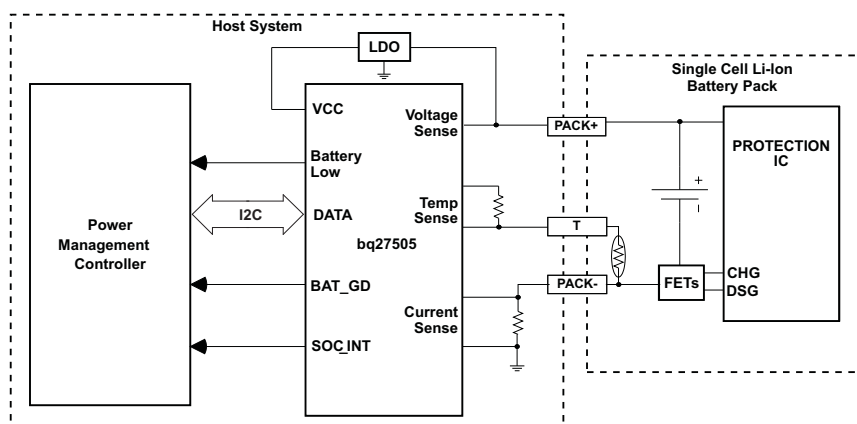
Host System

LDO

Single Cell Li-Ion Battery Pack

VCC

Voltage Sense

PACK+

PROTECTION IC

Battery Low

+

Power Management Controller

I2C

DATA

Temp Sense

T

bq27505

BAT_GD

PACK-

FETs

CHG

DSG

Current Sense

SOC_INT